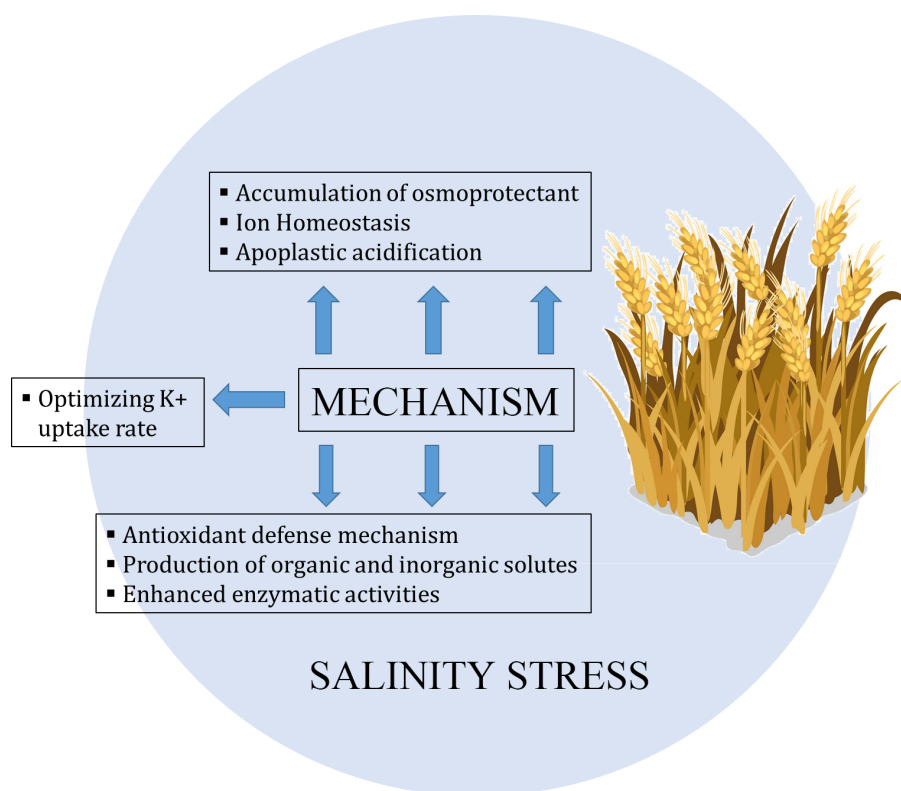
▪ Accumulation of osmoprotectant
▪ Ion Homeostasis
▪ Apoplastic acidification

▪ Optimizing K+ uptake rate

MECHANISM

▪ Antioxidant defense mechanism
▪ Production of organic and inorganic solutes
▪ Enhanced enzymatic activities

SALINITY STRESS